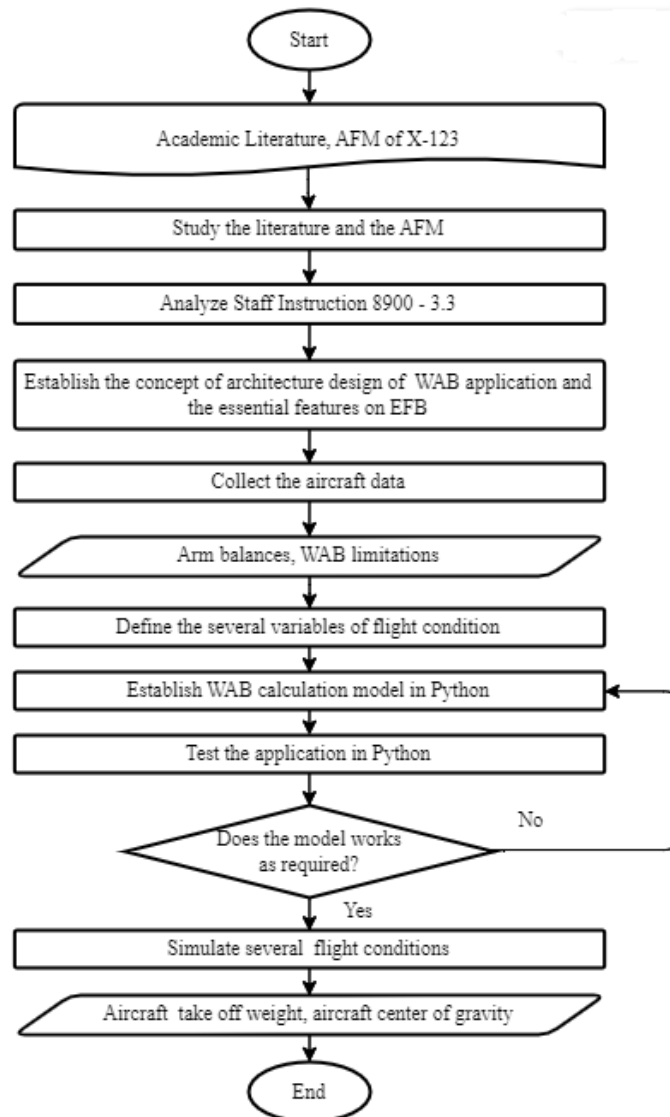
Start

Academic Literature, AFM of X-123

Study the literature and the AFM

Analyze Staff Instruction 8900 - 3.3

Establish the concept of architecture design of WAB application and the essential features on EFB

Collect the aircraft data

Arm balances, WAB limitations

Define the several variables of flight condition

Establish WAB calculation model in Python

Test the application in Python

Does the model works as required?

No

Yes

Simulate several flight conditions

Aircraft take off weight, aircraft center of gravity

End